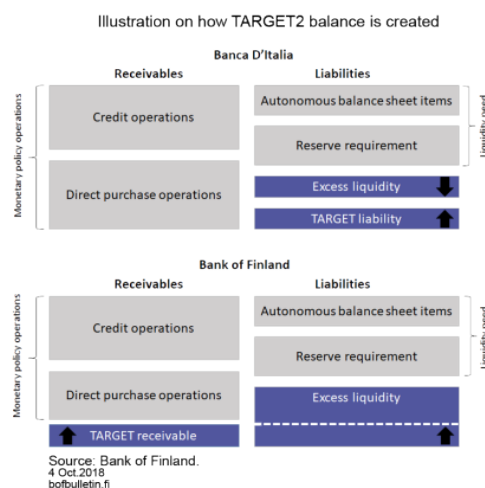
Illustration on how TARGET2 balance is created

Banca D'Italia

Receivables

Liabilities

Monetary policy operations

Credit operations

Direct purchase operations

Autonomous balance sheet items

Reserve requirement

Liquidity need

Excess liquidity

TARGET liability

Bank of Finland

Receivables

Liabilities

Monetary policy operations

Credit operations

Direct purchase operations

TARGET receivable

Autonomous balance sheet items

Reserve requirement

Liquidity need

Excess liquidity

Source: Bank of Finland.
4 Oct.2018
bofbulletin.fi